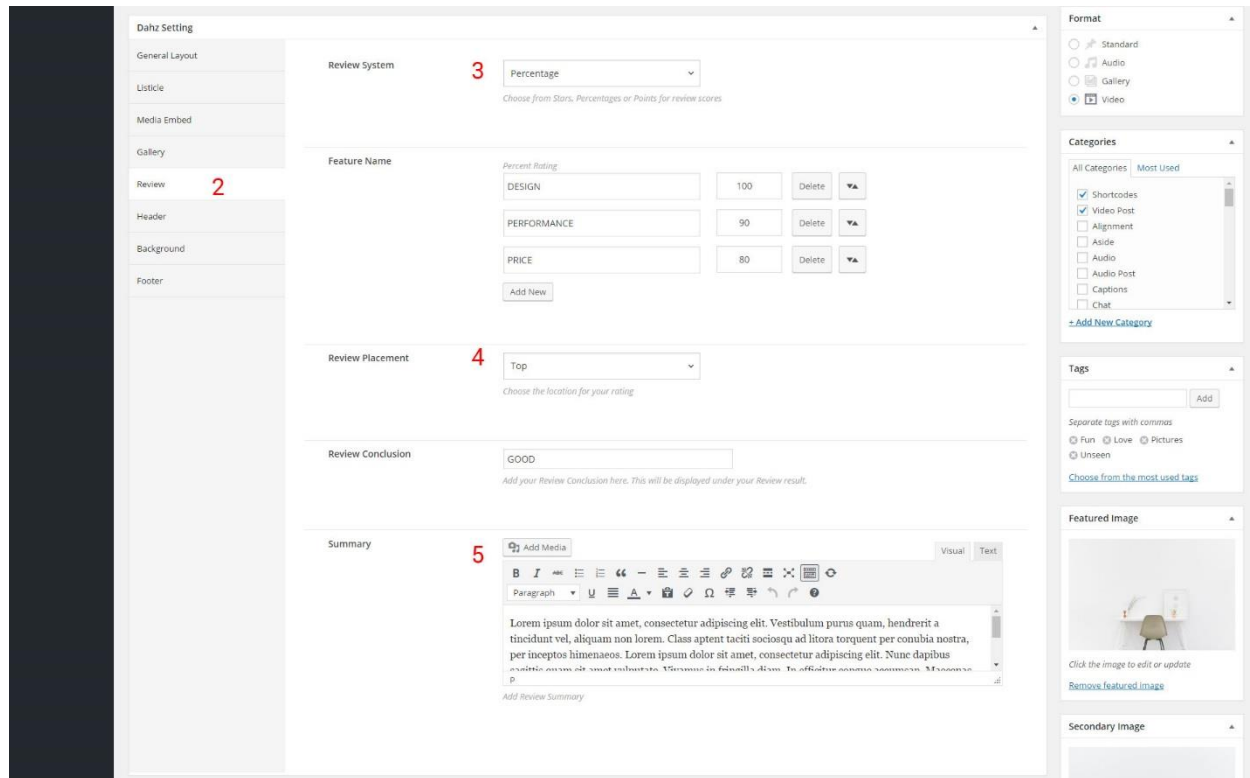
Dahz Setting

General Layout

Listicle

Media Embed

Gallery

Review 2

Header

Background

Footer

Review System 3 Percentage

Choose from Stars, Percentages or Points for review scores

Feature Name

Percent Rating

| DESIGN | 100 | Delete |
|---|---|---|
| PERFORMANCE | 90 | Delete |
| PRICE | 80 | Delete |

Add New

Review Placement 4 Top

Choose the location for your rating

Review Conclusion GOOD

Add your Review Conclusion here. This will be displayed under your Review result.

Summary 5 Add Media

Visual Text

Paragraph

Lorem ipsum dolor sit amet, consectetur adipiscing elit. Vestibulum purus quam, hendrerit a tincidunt vel, aliquam non lorem. Class aptent taciti sociosqu ad litora torquent per conubia nostra, per inceptos himenaeos. Lorem ipsum dolor sit amet, consectetur adipiscing elit. Nunc dapibus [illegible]

P

Add Review Summary

Format

Standard

Audio

Gallery

Video

Categories

All Categories Most Used

Shortcodes

Video Post

Alignment

Aside

Audio

Audio Post

Captions

Chat

+ Add New Category

Tags

Add

Separate tags with commas

Fun Love Pictures

Unseen

Choose from the most used tags

Featured Image

Click the image to edit or update

Remove featured image

Secondary Image